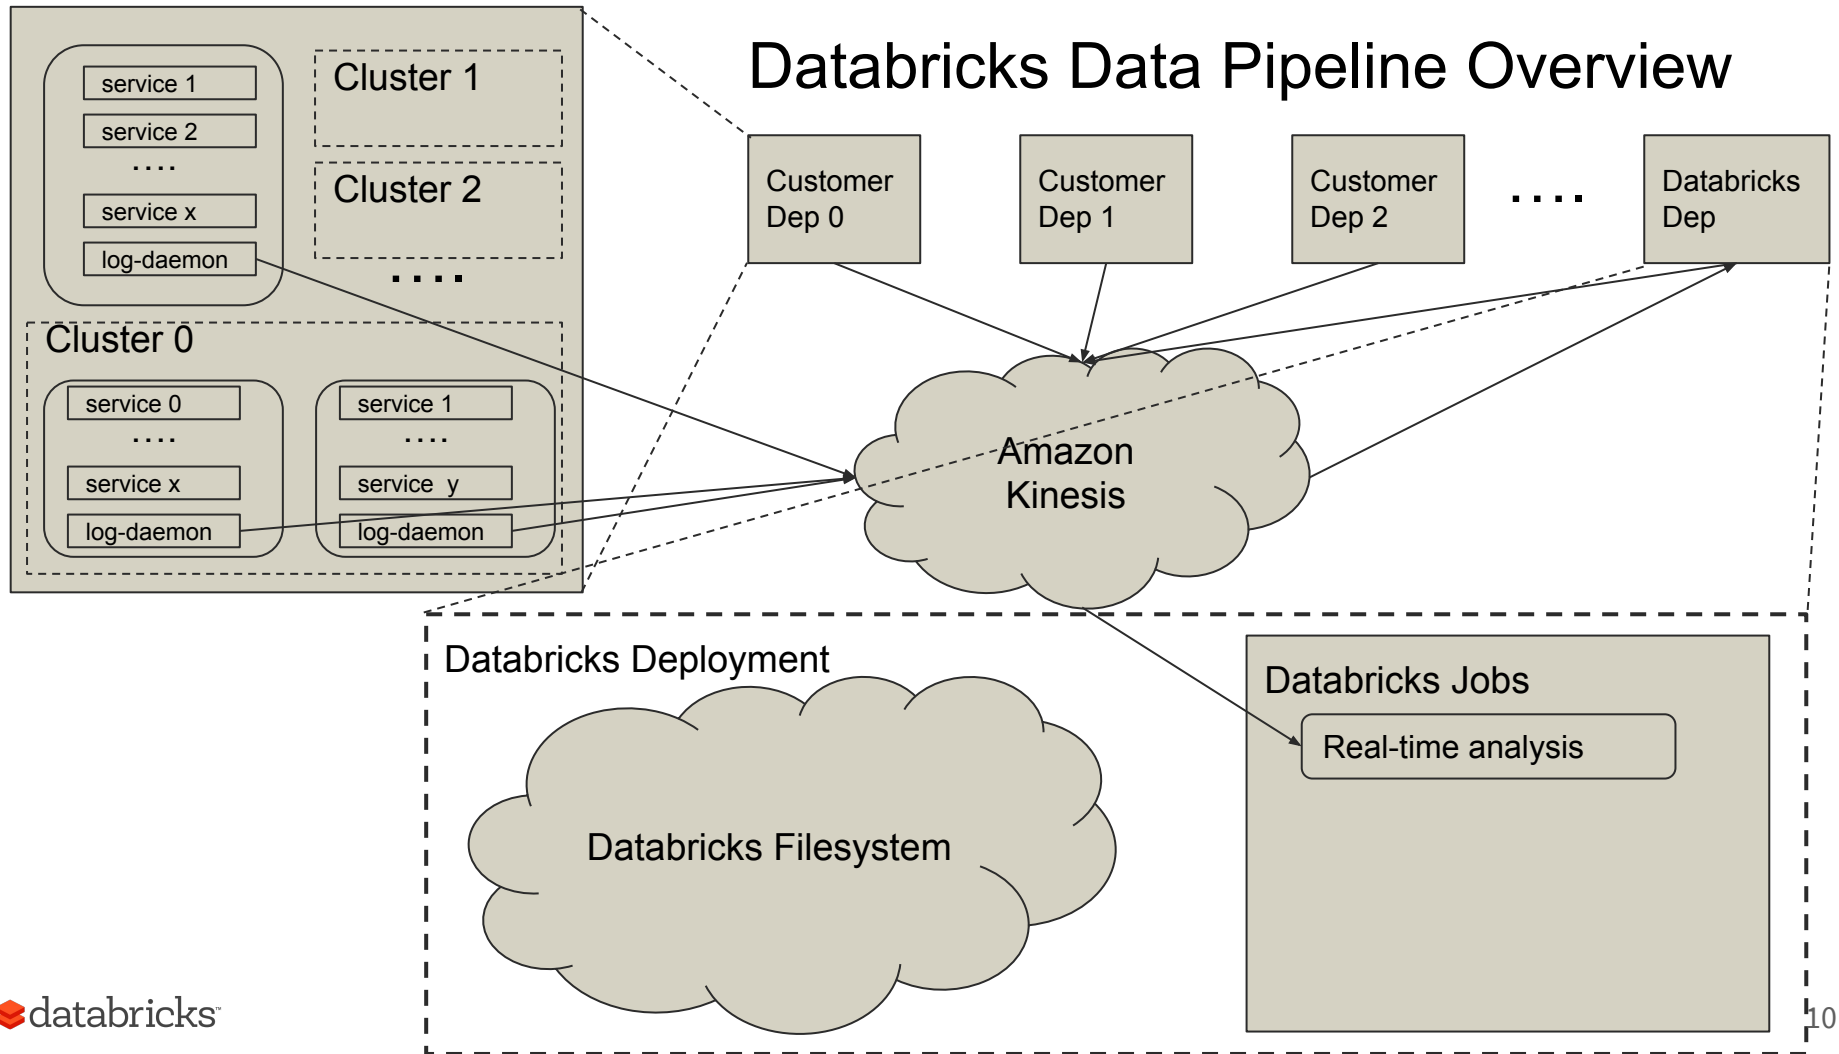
service 1
service 2
....
service x
log-daemon

Cluster 1

Cluster 2

....

Cluster 0

service 0
....
service x
log-daemon

service 1
....
service y
log-daemon

Databricks Data Pipeline Overview

Customer Dep 0

Customer Dep 1

Customer Dep 2

....

Databricks Dep

Amazon Kinesis

Databricks Deployment

Databricks Filesystem

Databricks Jobs

Real-time analysis

databricks

10